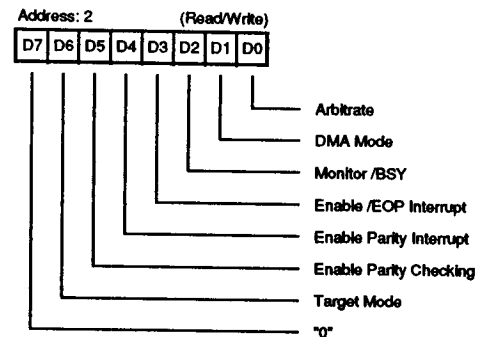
Address: 2 (Read/Write)

| D7 | D6 | D5 | D4 | D3 | D2 | D1 | D0 |
|---|---|---|---|---|---|---|---|

Arbitrate
DMA Mode
Monitor /BSY
Enable /EOP Interrupt
Enable Parity Interrupt
Enable Parity Checking
Target Mode
"0"